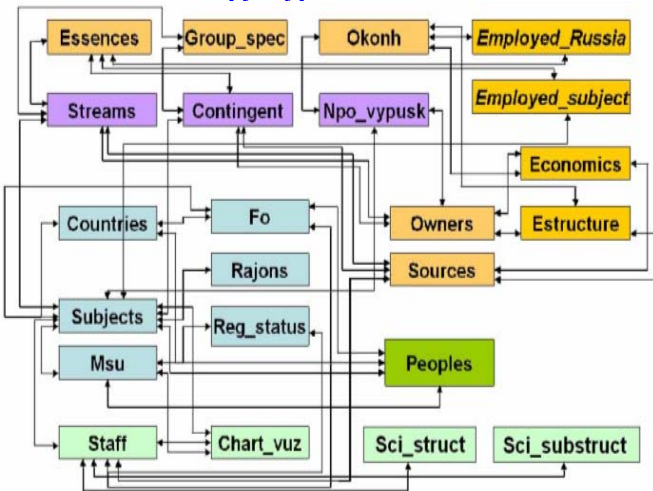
Essences
Group_spec
Okonh
Employed_Russia
Employed_subject
Streams
Contingent
Npo_vypusk
Economics
Countries
Fo
Owners
Estructure
Rajons
Sources
Subjects
Reg_status
Msu
Peoples
Staff
Chart_vuz
Sci_struct
Sci_substruct